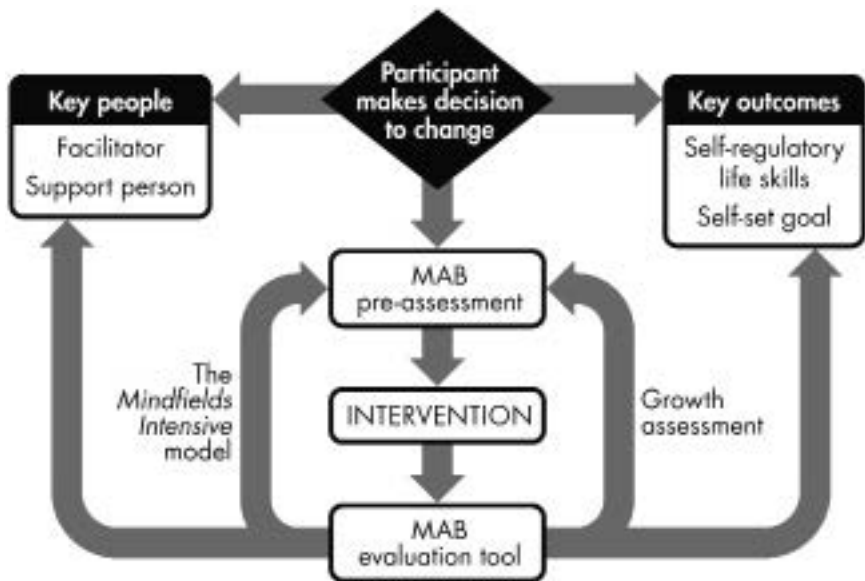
Participant makes decision to change

Key people

Facilitator

Support person

Key outcomes

Self-regulatory life skills

Self-set goal

MAB pre-assessment

The *Mindfields Intensive* model

INTERVENTION

Growth assessment

MAB evaluation tool